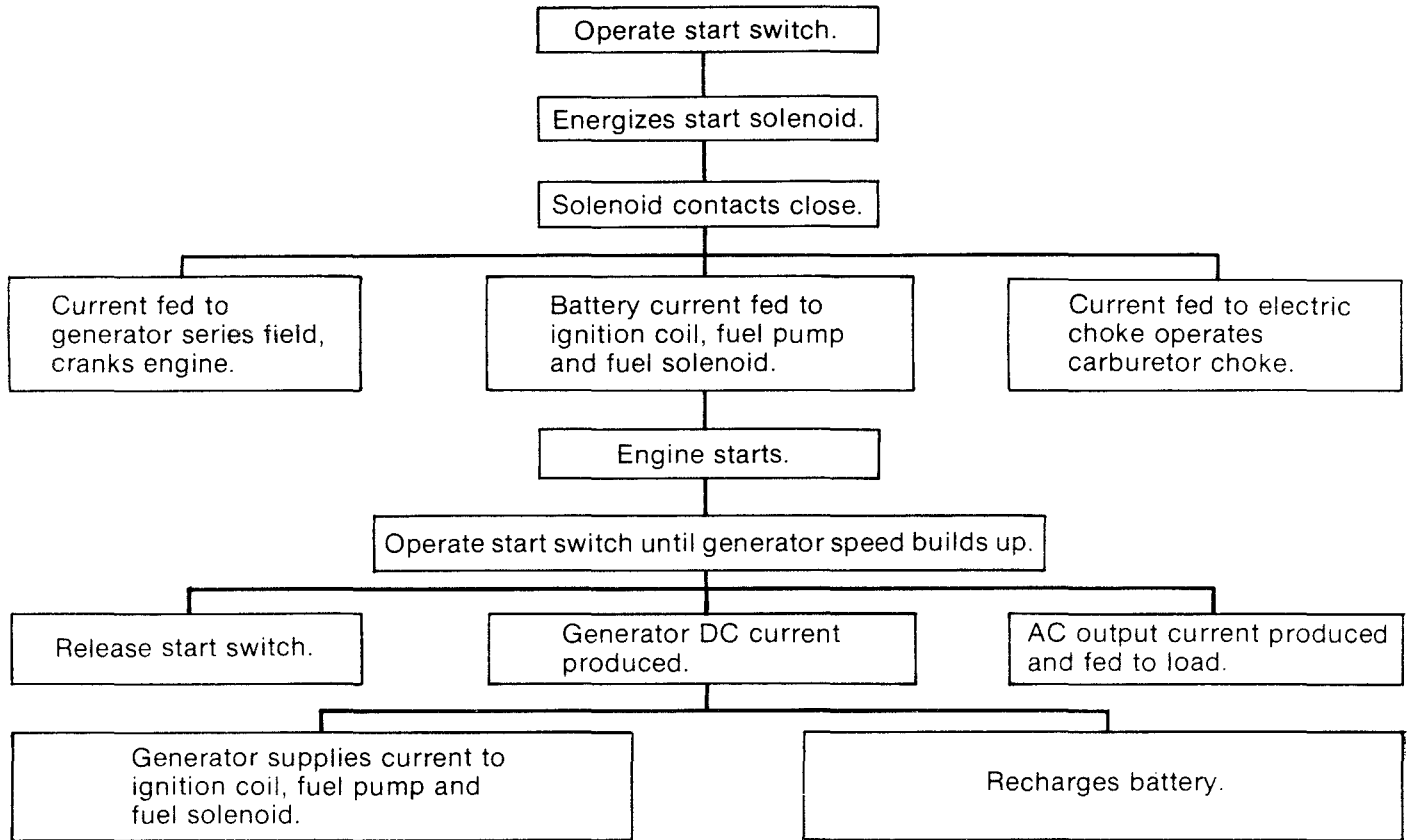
Operate start switch.

Energizes start solenoid.

Solenoid contacts close.

Current fed to generator series field, cranks engine.

Battery current fed to ignition coil, fuel pump and fuel solenoid.

Current fed to electric choke operates carburetor choke.

Engine starts.

Operate start switch until generator speed builds up.

Release start switch.

Generator DC current produced.

AC output current produced and fed to load.

Generator supplies current to ignition coil, fuel pump and fuel solenoid.

Recharges battery.